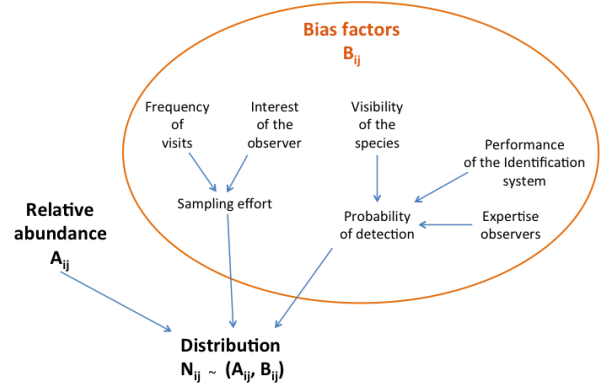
Bias factors
$B_{ij}$

Frequency of visits

Interest of the observer

Visibility of the species

Performance of the Identification system

Sampling effort

Probability of detection

Expertise observers

Relative abundance
$A_{ij}$

Distribution
$N_{ij} \sim (A_{ij}, B_{ij})$